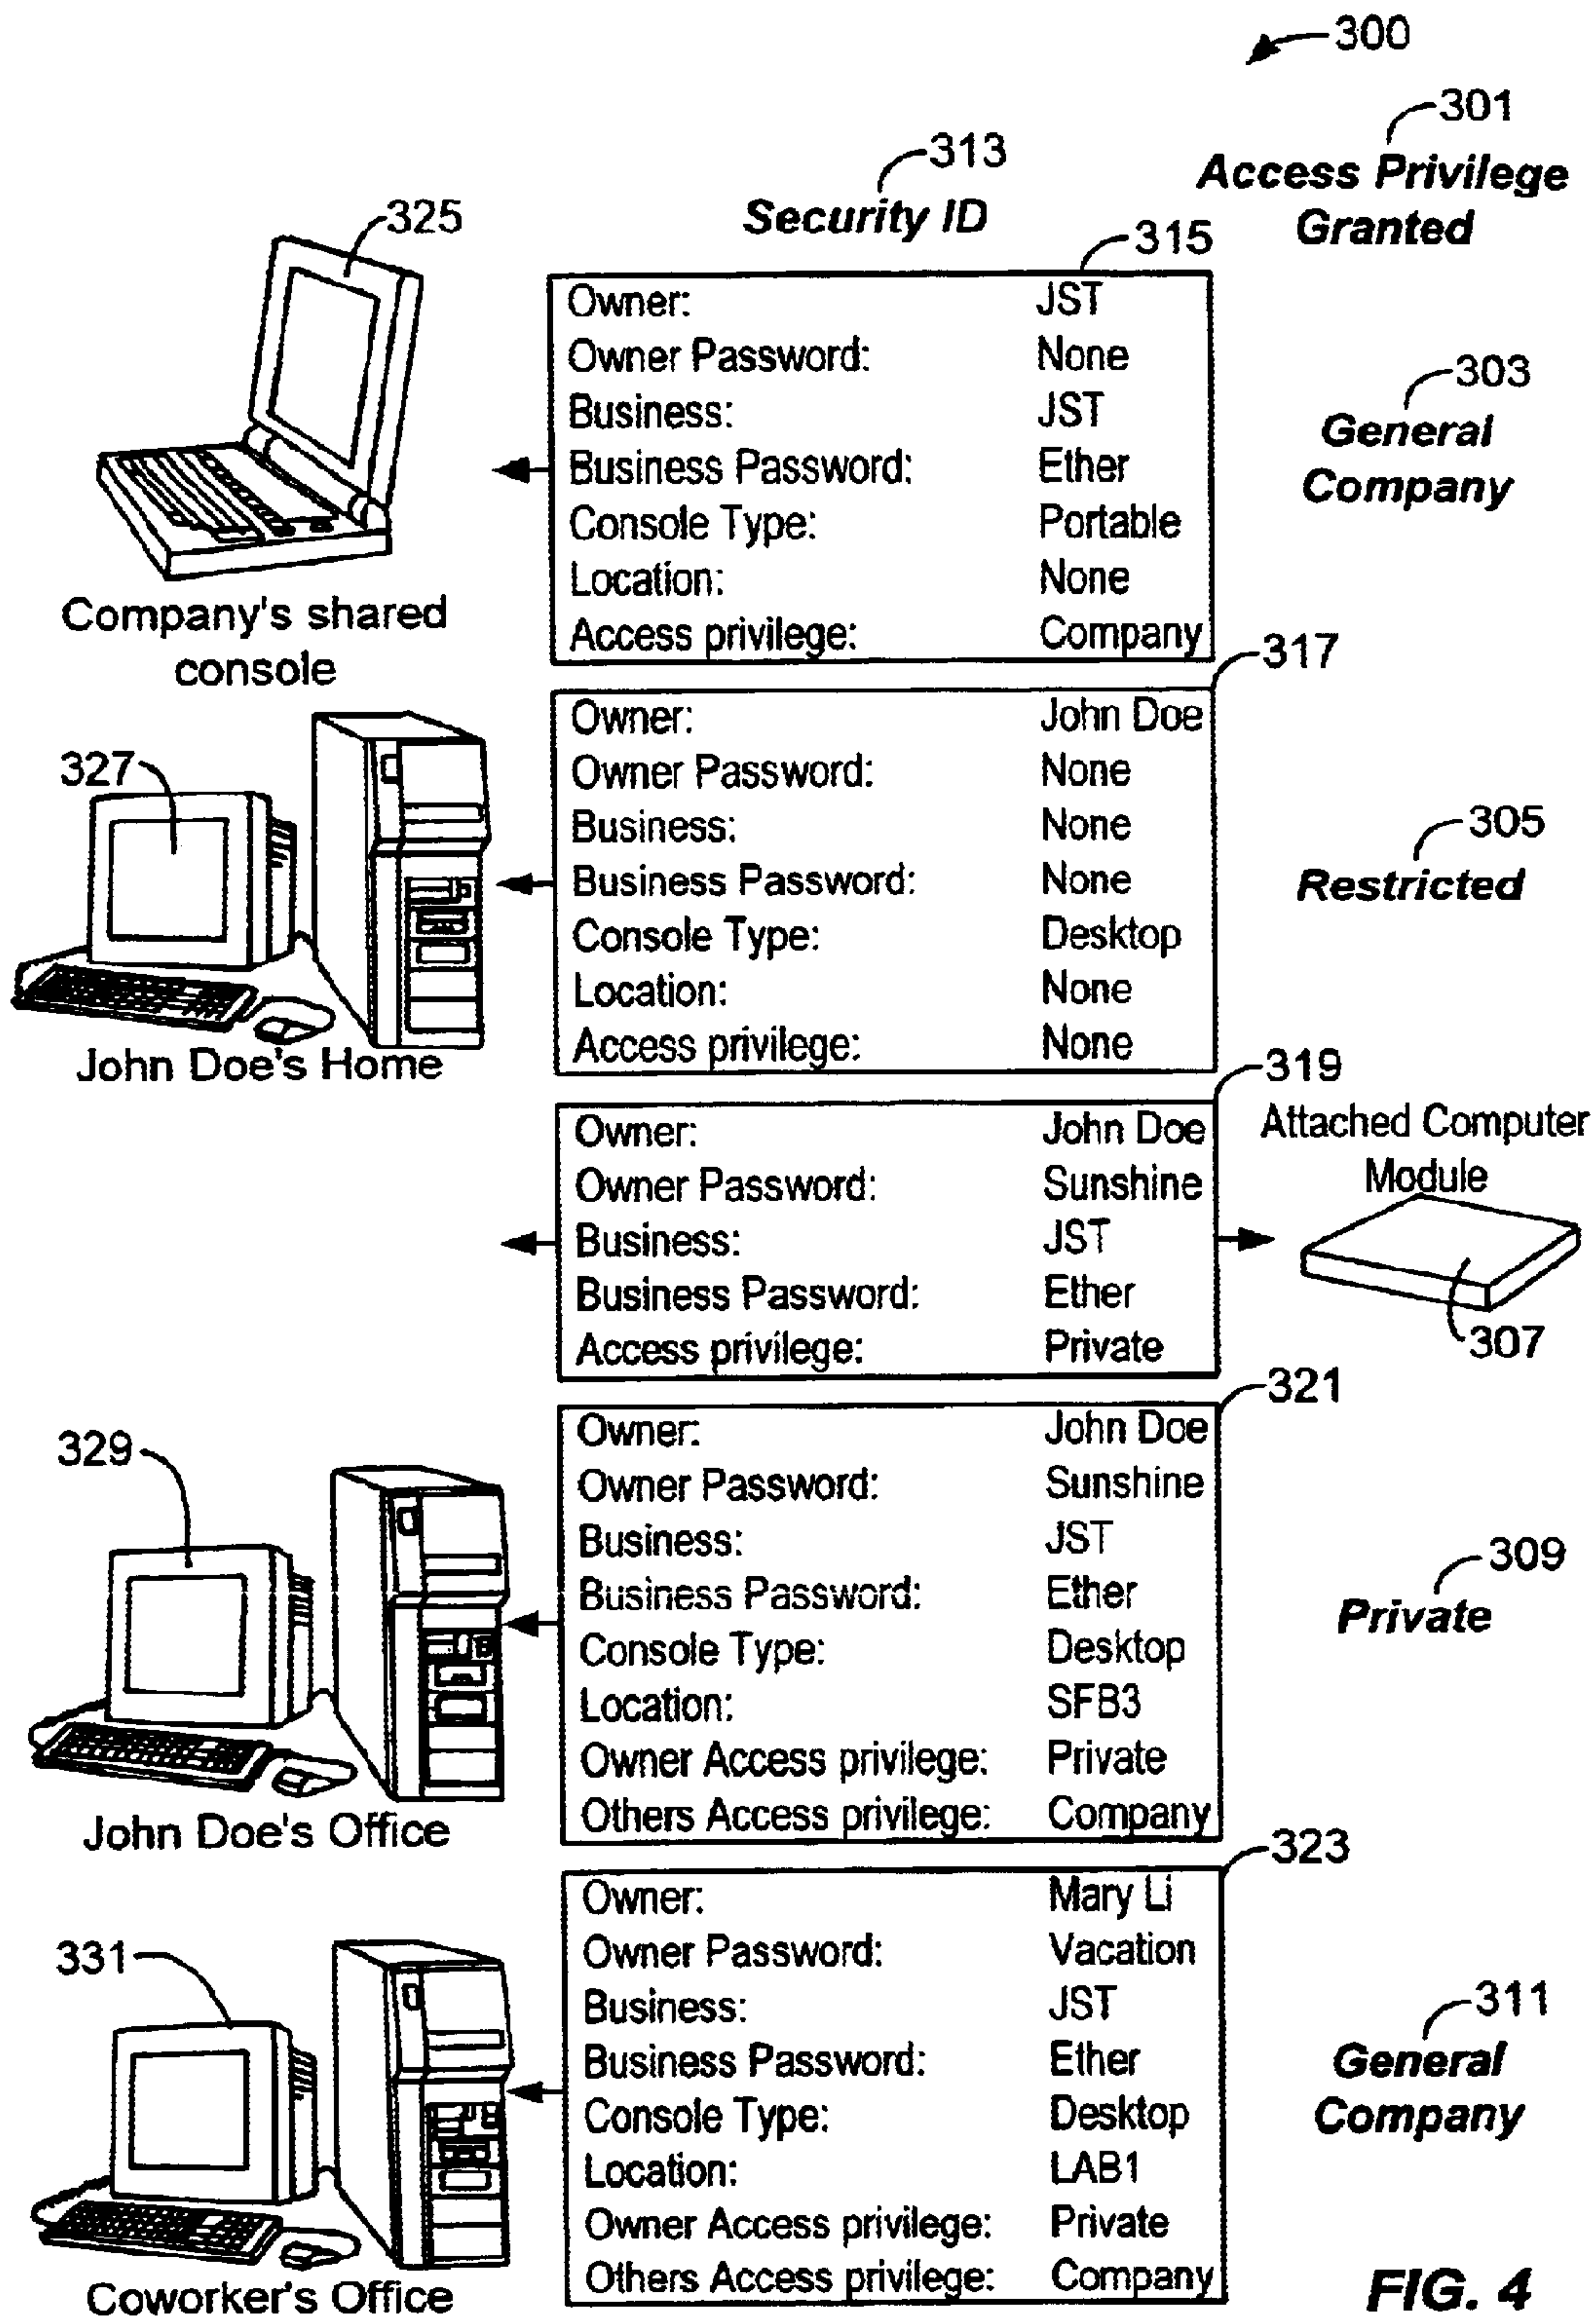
300

301
Access Privilege Granted

313
Security ID

325

315

| Owner: | JST |
|---|---|
| Owner Password: | None |
| Business: | JST |
| Business Password: | Ether |
| Console Type: | Portable |
| Location: | None |
| Access privilege: | Company |

303
General Company

Company's shared console

317

327

| Owner: | John Doe |
|---|---|
| Owner Password: | None |
| Business: | None |
| Business Password: | None |
| Console Type: | Desktop |
| Location: | None |
| Access privilege: | None |

305
Restricted

John Doe's Home

319

| Owner: | John Doe |
|---|---|
| Owner Password: | Sunshine |
| Business: | JST |
| Business Password: | Ether |
| Access privilege: | Private |

Attached Computer Module

307

321

329

| Owner: | John Doe |
|---|---|
| Owner Password: | Sunshine |
| Business: | JST |
| Business Password: | Ether |
| Console Type: | Desktop |
| Location: | SFB3 |
| Owner Access privilege: | Private |
| Others Access privilege: | Company |

309
Private

John Doe's Office

323

331

| Owner: | Mary Li |
|---|---|
| Owner Password: | Vacation |
| Business: | JST |
| Business Password: | Ether |
| Console Type: | Desktop |
| Location: | LAB1 |
| Owner Access privilege: | Private |
| Others Access privilege: | Company |

311
General Company

Coworker's Office

FIG. 4